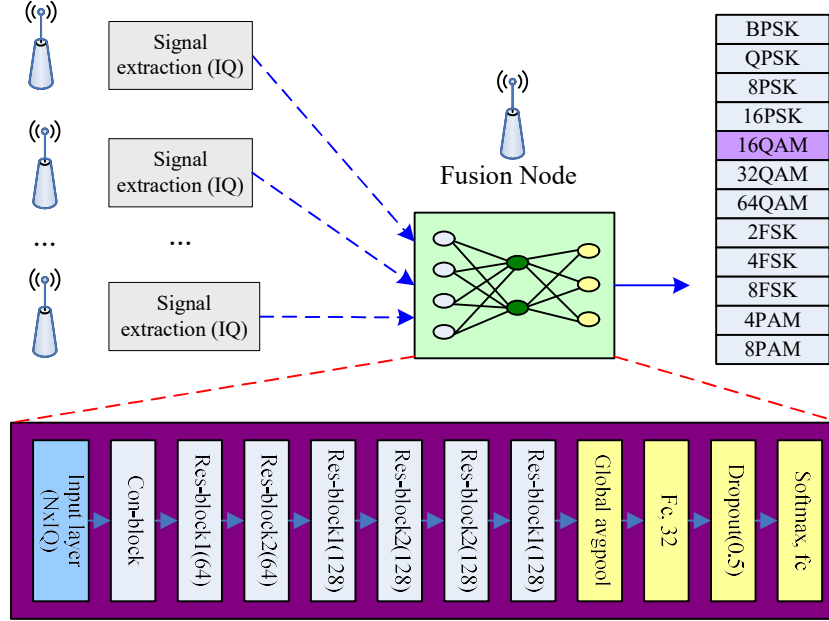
Signal extraction (IQ)

Signal extraction (IQ)

...

...

Signal extraction (IQ)

Fusion Node

| BPSK |
|---|
| QPSK |
| 8PSK |
| 16PSK |
| 16QAM |
| 32QAM |
| 64QAM |
| 2FSK |
| 4FSK |
| 8FSK |
| 4PAM |
| 8PAM |

Input layer (NxIQ)

Con-block

Res-block1(64)

Res-block2(64)

Res-block1(128)

Res-block2(128)

Res-block2(128)

Res-block1(128)

Global avgpool

Fc. 32

Dropout(0.5)

Softmax. fc